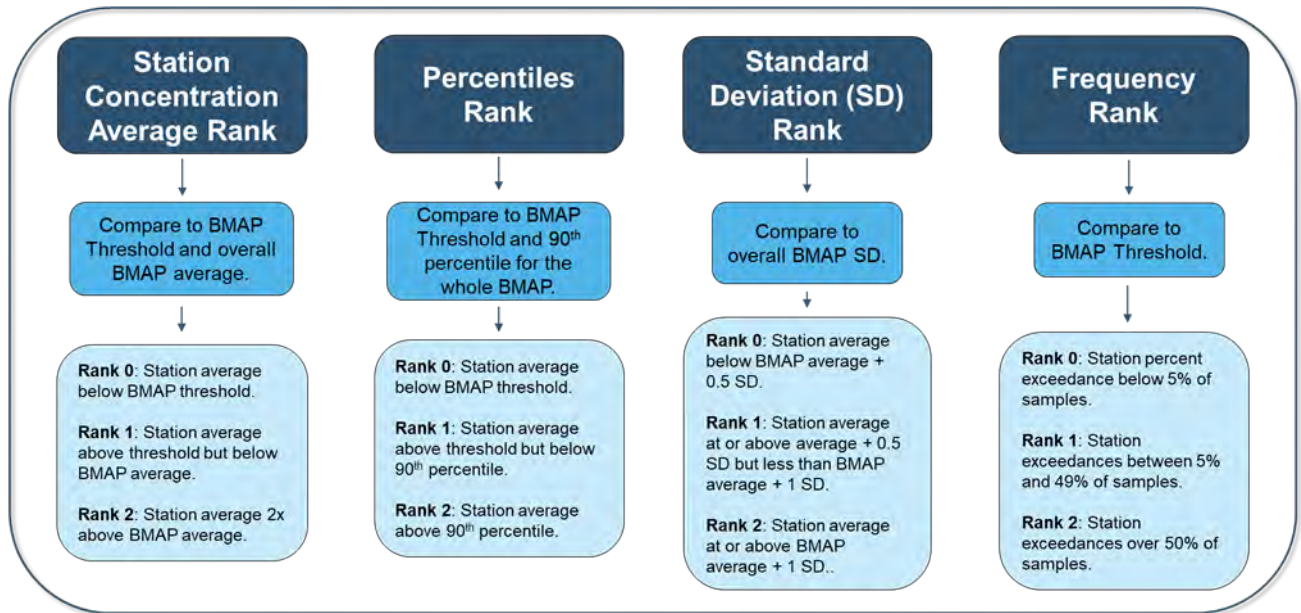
Station Concentration Average Rank

Compare to BMAP Threshold and overall BMAP average.

**Rank 0**: Station average below BMAP threshold.

**Rank 1**: Station average above threshold but below BMAP average.

**Rank 2**: Station average 2x above BMAP average.

Percentiles Rank

Compare to BMAP Threshold and 90$^{th}$ percentile for the whole BMAP.

**Rank 0**: Station average below BMAP threshold.

**Rank 1**: Station average above threshold but below 90$^{th}$ percentile.

**Rank 2**: Station average above 90$^{th}$ percentile.

Standard Deviation (SD) Rank

Compare to overall BMAP SD.

**Rank 0**: Station average below BMAP average + 0.5 SD.

**Rank 1**: Station average at or above average + 0.5 SD but less than BMAP average + 1 SD.

**Rank 2**: Station average at or above BMAP average + 1 SD..

Frequency Rank

Compare to BMAP Threshold.

**Rank 0**: Station percent exceedance below 5% of samples.

**Rank 1**: Station exceedances between 5% and 49% of samples.

**Rank 2**: Station exceedances over 50% of samples.